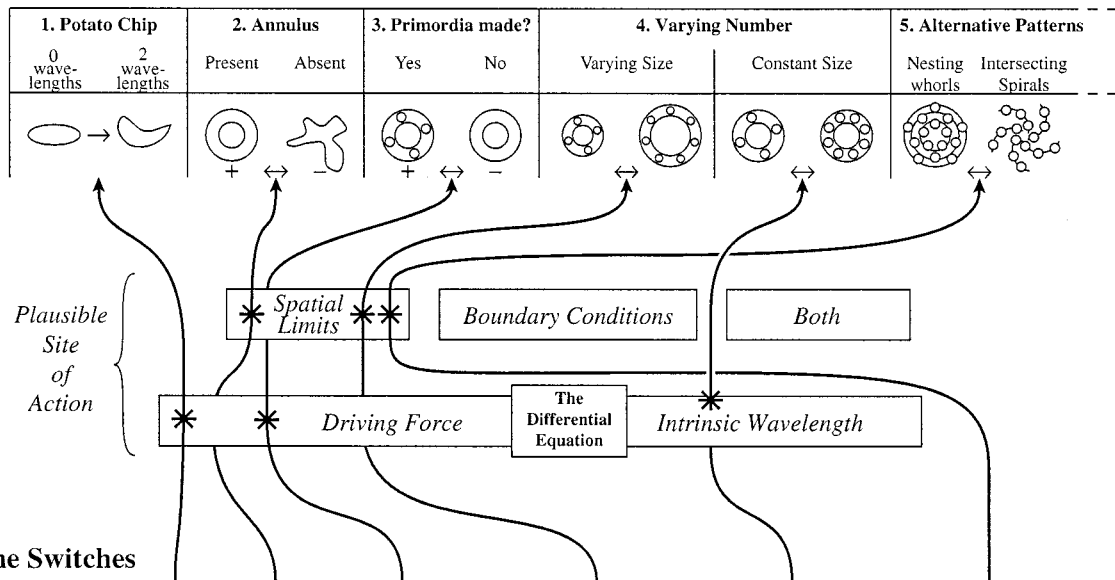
| 1. Potato Chip | 2. Annulus | 3. Primordia made? | 4. Varying Number | 5. Alternative Patterns |
|---|---|---|---|---|
| 0 wave-lengths 2 wave-lengths | Present Absent | Yes No | Varying Size Constant Size | Nesting whorls Intersecting Spirals |

+ ↔ −
+ ↔ −
↔
↔
↔

Plausible Site of Action

Spatial Limits

Boundary Conditions

Both

Driving Force

The Differential Equation

Intrinsic Wavelength

he Switches